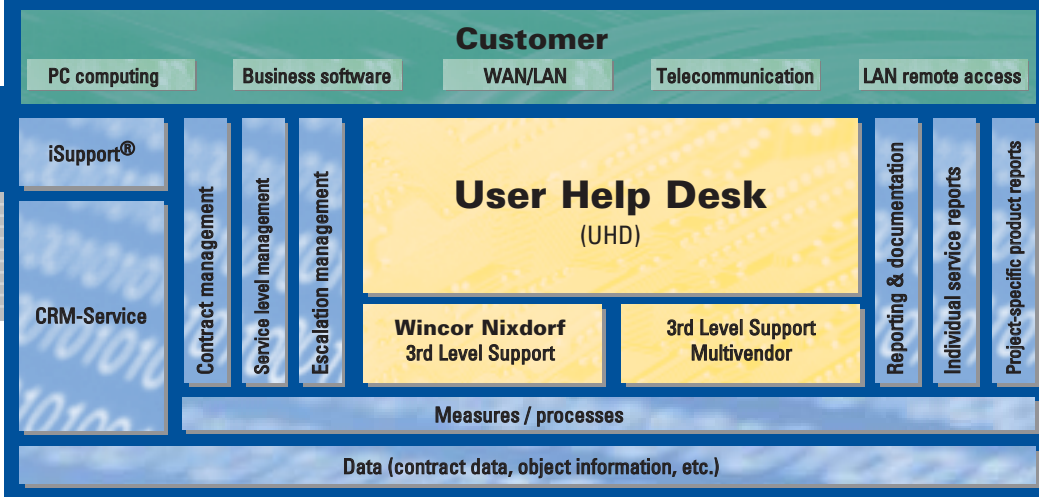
Customer

PC computing

Business software

WAN/LAN

Telecommunication

LAN remote access

iSupport®

CRM-Service

Contract management

Service level management

Escalation management

User Help Desk
(UHD)

Wincor Nixdorf
3rd Level Support

3rd Level Support
Multivendor

Reporting & documentation

Individual service reports

Project-specific product reports

Measures / processes

Data (contract data, object information, etc.)